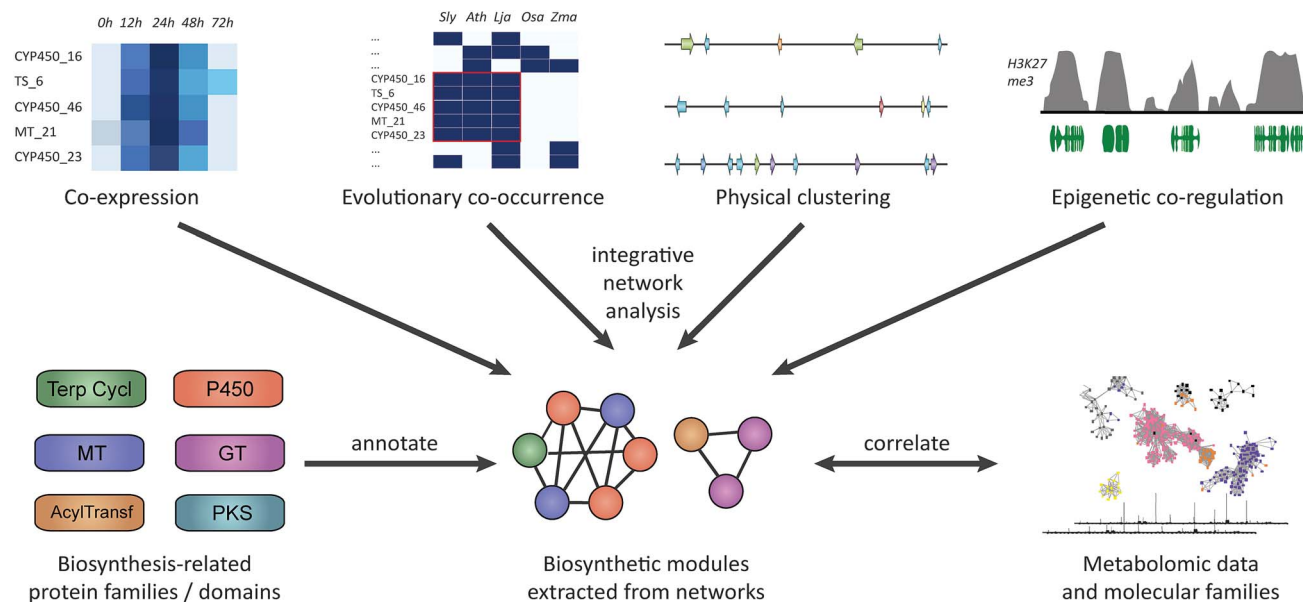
0h 12h 24h 48h 72h

CYP450_16
TS_6
CYP450_46
MT_21
CYP450_23

Co-expression

Sly Ath Lja Osa Zma

...
...
...
CYP450_16
TS_6
CYP450_46
MT_21
CYP450_23
...
...

Evolutionary co-occurrence

Physical clustering

H3K27 me3

Epigenetic co-regulation

integrative network analysis

Terp Cycl

P450

MT

GT

AcylTransf

PKS

annotate

correlate

Biosynthesis-related protein families / domains

Biosynthetic modules extracted from networks

Metabolomic data and molecular families